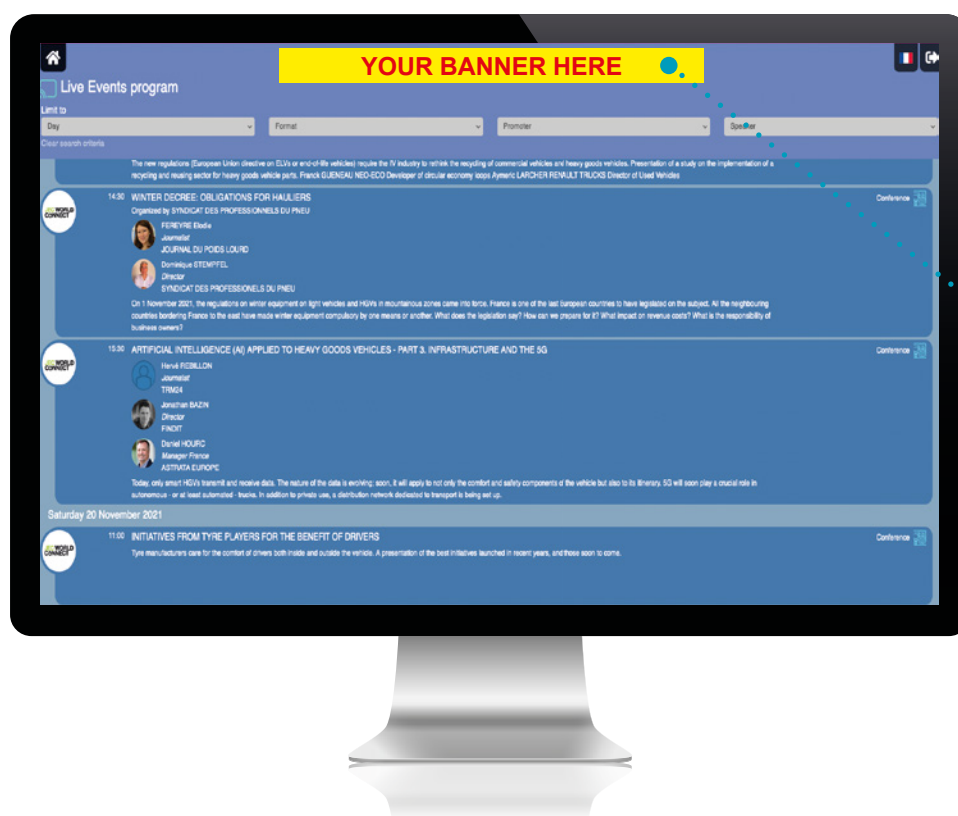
YOUR BANNER HERE

Live Events program

Limit to

Day

Format

Promoter

Speaker

Clear search criteria

The new regulations (European Union directive on ELVs or end-of-life vehicles) require the IV industry to rethink the recycling of commercial vehicles and heavy goods vehicles. Presentation of a study on the implementation of a recycling and reusing sector for heavy goods vehicle parts. Franck GUENEAU NEO-ECO Developer of circular economy loops Aymeric LARCHER RENAULT TRUCKS Director of Used Vehicles

WORLD CONNECT

14:30 WINTER DECREE: OBLIGATIONS FOR HAULIERS

Organized by SYNDICAT DES PROFESSIONNELS DU PNEU

Conference

FEREYRE Elodie
Journalist
JOURNAL DU POIDS LOURD

Dominique STEMPFEL
Director
SYNDICAT DES PROFESSIONNELS DU PNEU

On 1 November 2021, the regulations on winter equipment on light vehicles and HGVs in mountainous zones came into force. France is one of the last european countries to have legislated on the subject. All the neighbouring countries bordering France to the east have made winter equipment compulsory by one means or another. What does the legislation say? How can we prepare for it? What impact on revenue costs? What is the responsibility of business owners?

WORLD CONNECT

15:30 ARTIFICIAL INTELLIGENCE (AI) APPLIED TO HEAVY GOODS VEHICLES - PART 3. INFRASTRUCTURE AND THE 5G

Conference

Hervé REBILLON
Journalist
TRM24

Jonathan BAZIN
Director
FINDIT

Daniel HOURC
Manager France
ASTRATA EUROPE

Today, only smart HGVs transmit and receive data. The nature of the data is evolving; soon, it will apply to not only the comfort and safety components of the vehicle but also to its itinerary. 5G will soon play a crucial role in autonomous - or at least automated - trucks. In addition to private use, a distribution network dedicated to transport is being set up.

Saturday 20 November 2021

WORLD CONNECT

11:00 INITIATIVES FROM TYRE PLAYERS FOR THE BENEFIT OF DRIVERS

Conference

Tyre manufacturers care for the comfort of drivers both inside and outside the vehicle. A presentation of the best initiatives launched in recent years, and those soon to come.